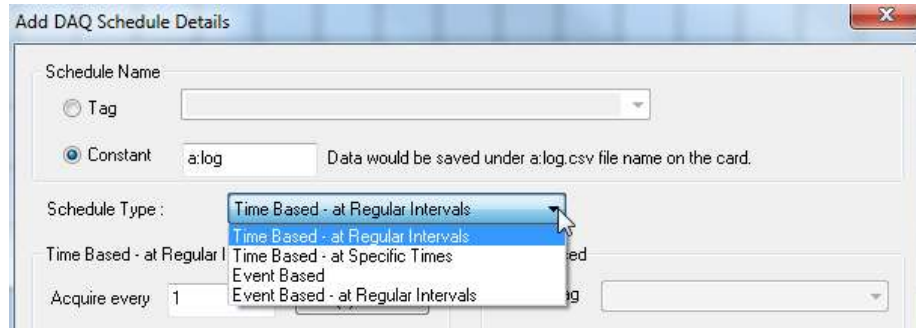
Add DAQ Schedule Details

Schedule Name

Tag

Constant a:log Data would be saved under a:log.csv file name on the card.

Schedule Type : Time Based - at Regular Intervals

Time Based - at Regular Intervals
Time Based - at Specific Times
Event Based
Event Based - at Regular Intervals

Time Based - at Regular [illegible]

Acquire every 1

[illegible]ed

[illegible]g